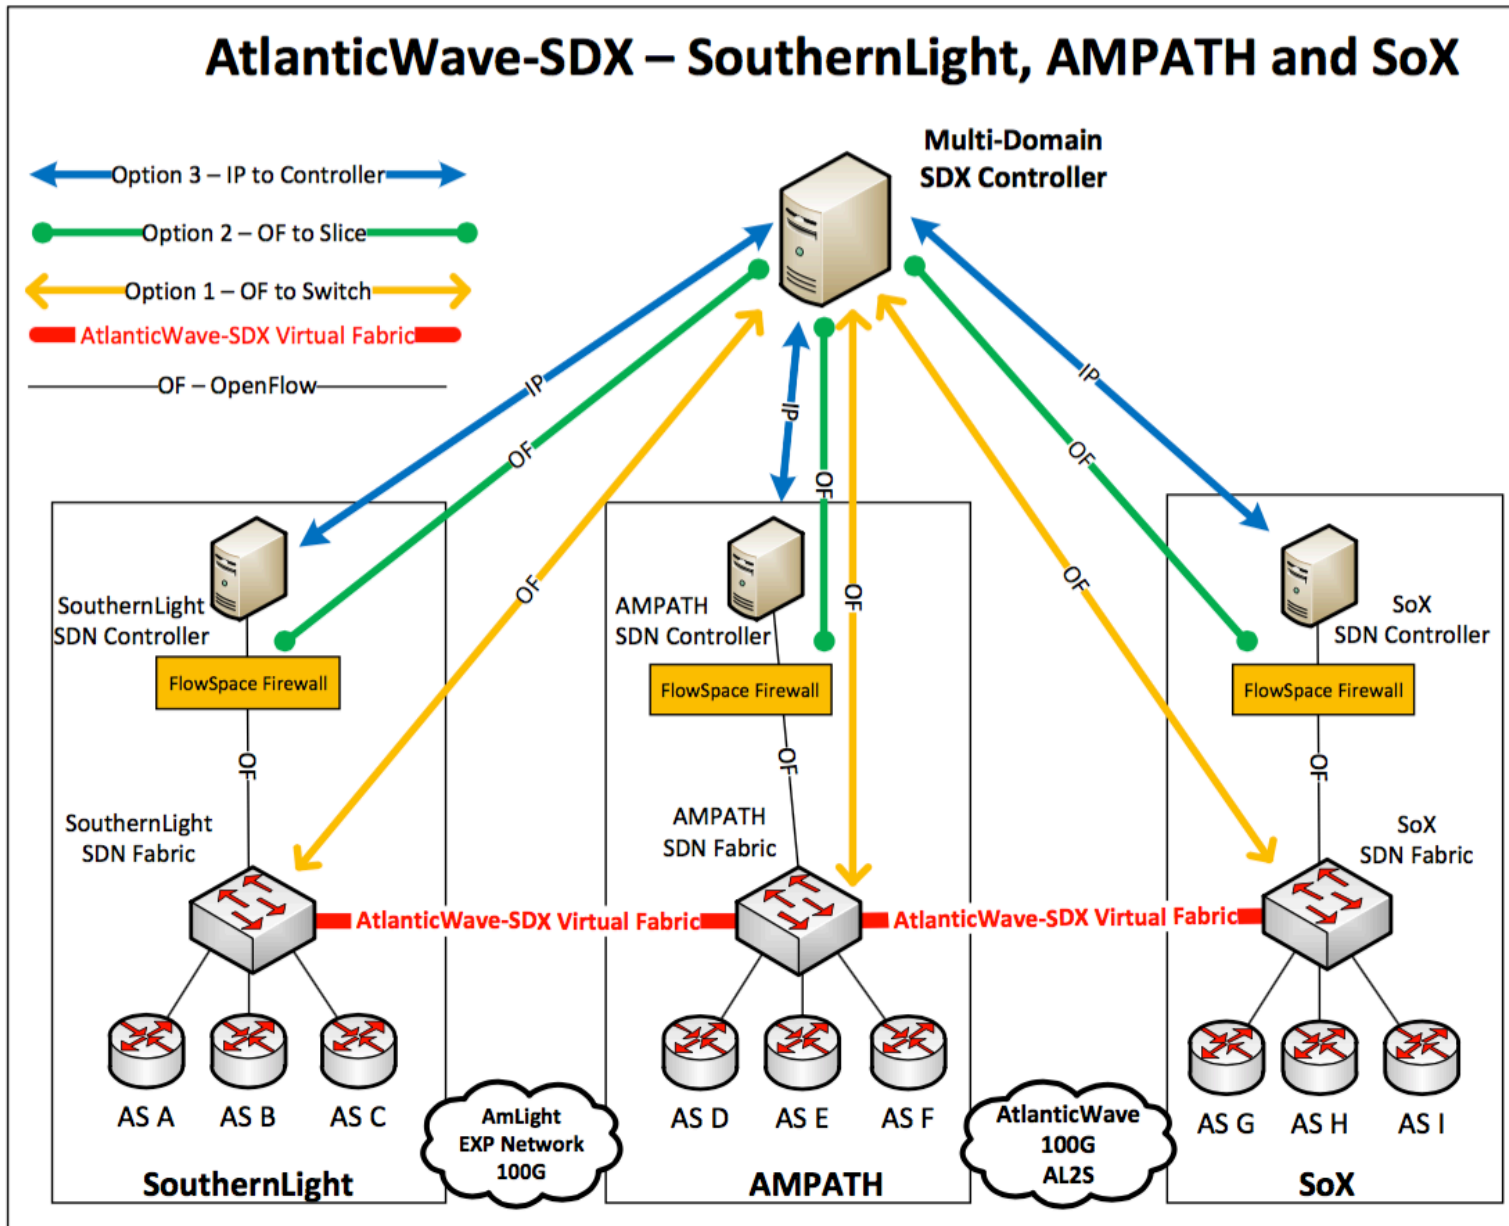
AtlanticWave-SDX – SouthernLight, AMPATH and SoX

Option 3 – IP to Controller

Option 2 – OF to Slice

Option 1 – OF to Switch

AtlanticWave-SDX Virtual Fabric

OF – OpenFlow

Multi-Domain SDX Controller

IP

OF

OF

IP

OF

OF

IP

OF

OF

SouthernLight SDN Controller

FlowSpace Firewall

OF

SouthernLight SDN Fabric

AMPATH SDN Controller

FlowSpace Firewall

OF

AMPATH SDN Fabric

SoX SDN Controller

FlowSpace Firewall

OF

SoX SDN Fabric

AtlanticWave-SDX Virtual Fabric

AtlanticWave-SDX Virtual Fabric

AS A

AS B

AS C

AmLight EXP Network 100G

AS D

AS E

AS F

AtlanticWave 100G AL2S

AS G

AS H

AS I

SouthernLight

AMPATH

SoX